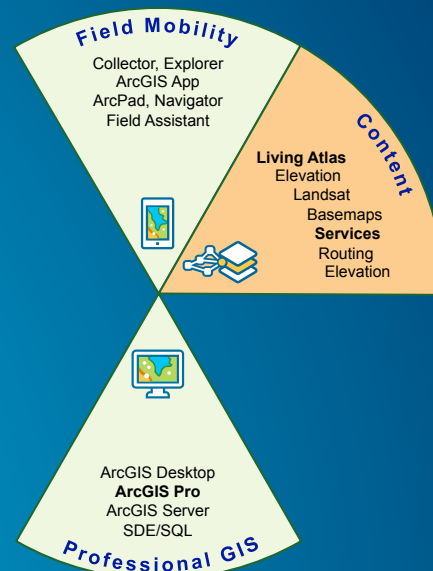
Field Mobility

Collector, Explorer
ArcGIS App
ArcPad, Navigator
Field Assistant

Content

Living Atlas
Elevation
Landsat
Basemaps
Services
Routing
Elevation

ArcGIS Desktop
ArcGIS Pro
ArcGIS Server
SDE/SQL

Professional GIS